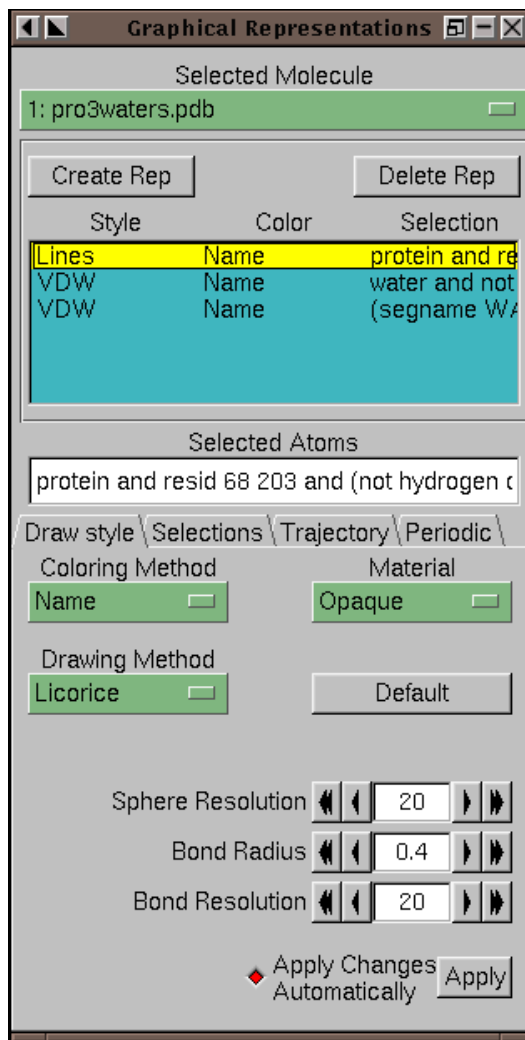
Graphical Representations

Selected Molecule

1: pro3waters.pdb

Create Rep

Delete Rep

| Style | Color | Selection |
|---|---|---|
| Lines | Name | protein and re |
| VDW | Name | water and not |
| VDW | Name | (segname WA |

Selected Atoms

protein and resid 68 203 and (not hydrogen c

Draw style Selections Trajectory Periodic

Coloring Method

Name

Material

Opaque

Drawing Method

Licorice

Default

Sphere Resolution 20

Bond Radius 0.4

Bond Resolution 20

Apply Changes Automatically

Apply